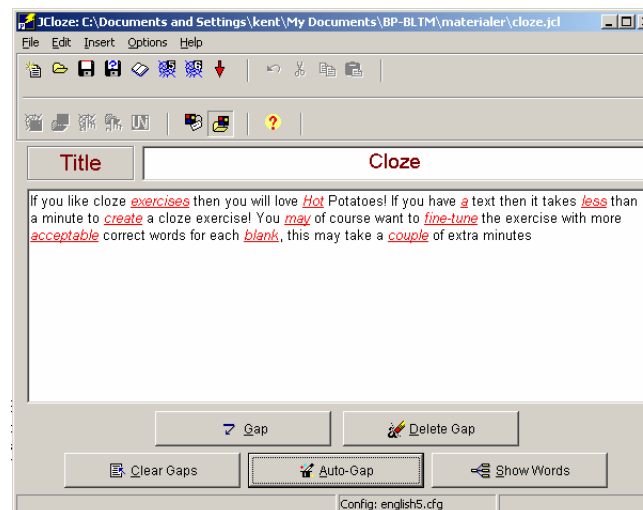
JCloze: C:\Documents and Settings\kent\My Documents\BP-BLTM\materialer\cloze.jcl

File Edit Insert Options Help

Title

Cloze

If you like cloze exercises then you will love Hot Potatoes! If you have a text then it takes less than a minute to create a cloze exercise! You may of course want to fine-tune the exercise with more acceptable correct words for each blank, this may take a couple of extra minutes

Gap

Delete Gap

Clear Gaps

Auto-Gap

Show Words

Config: english5.cfg